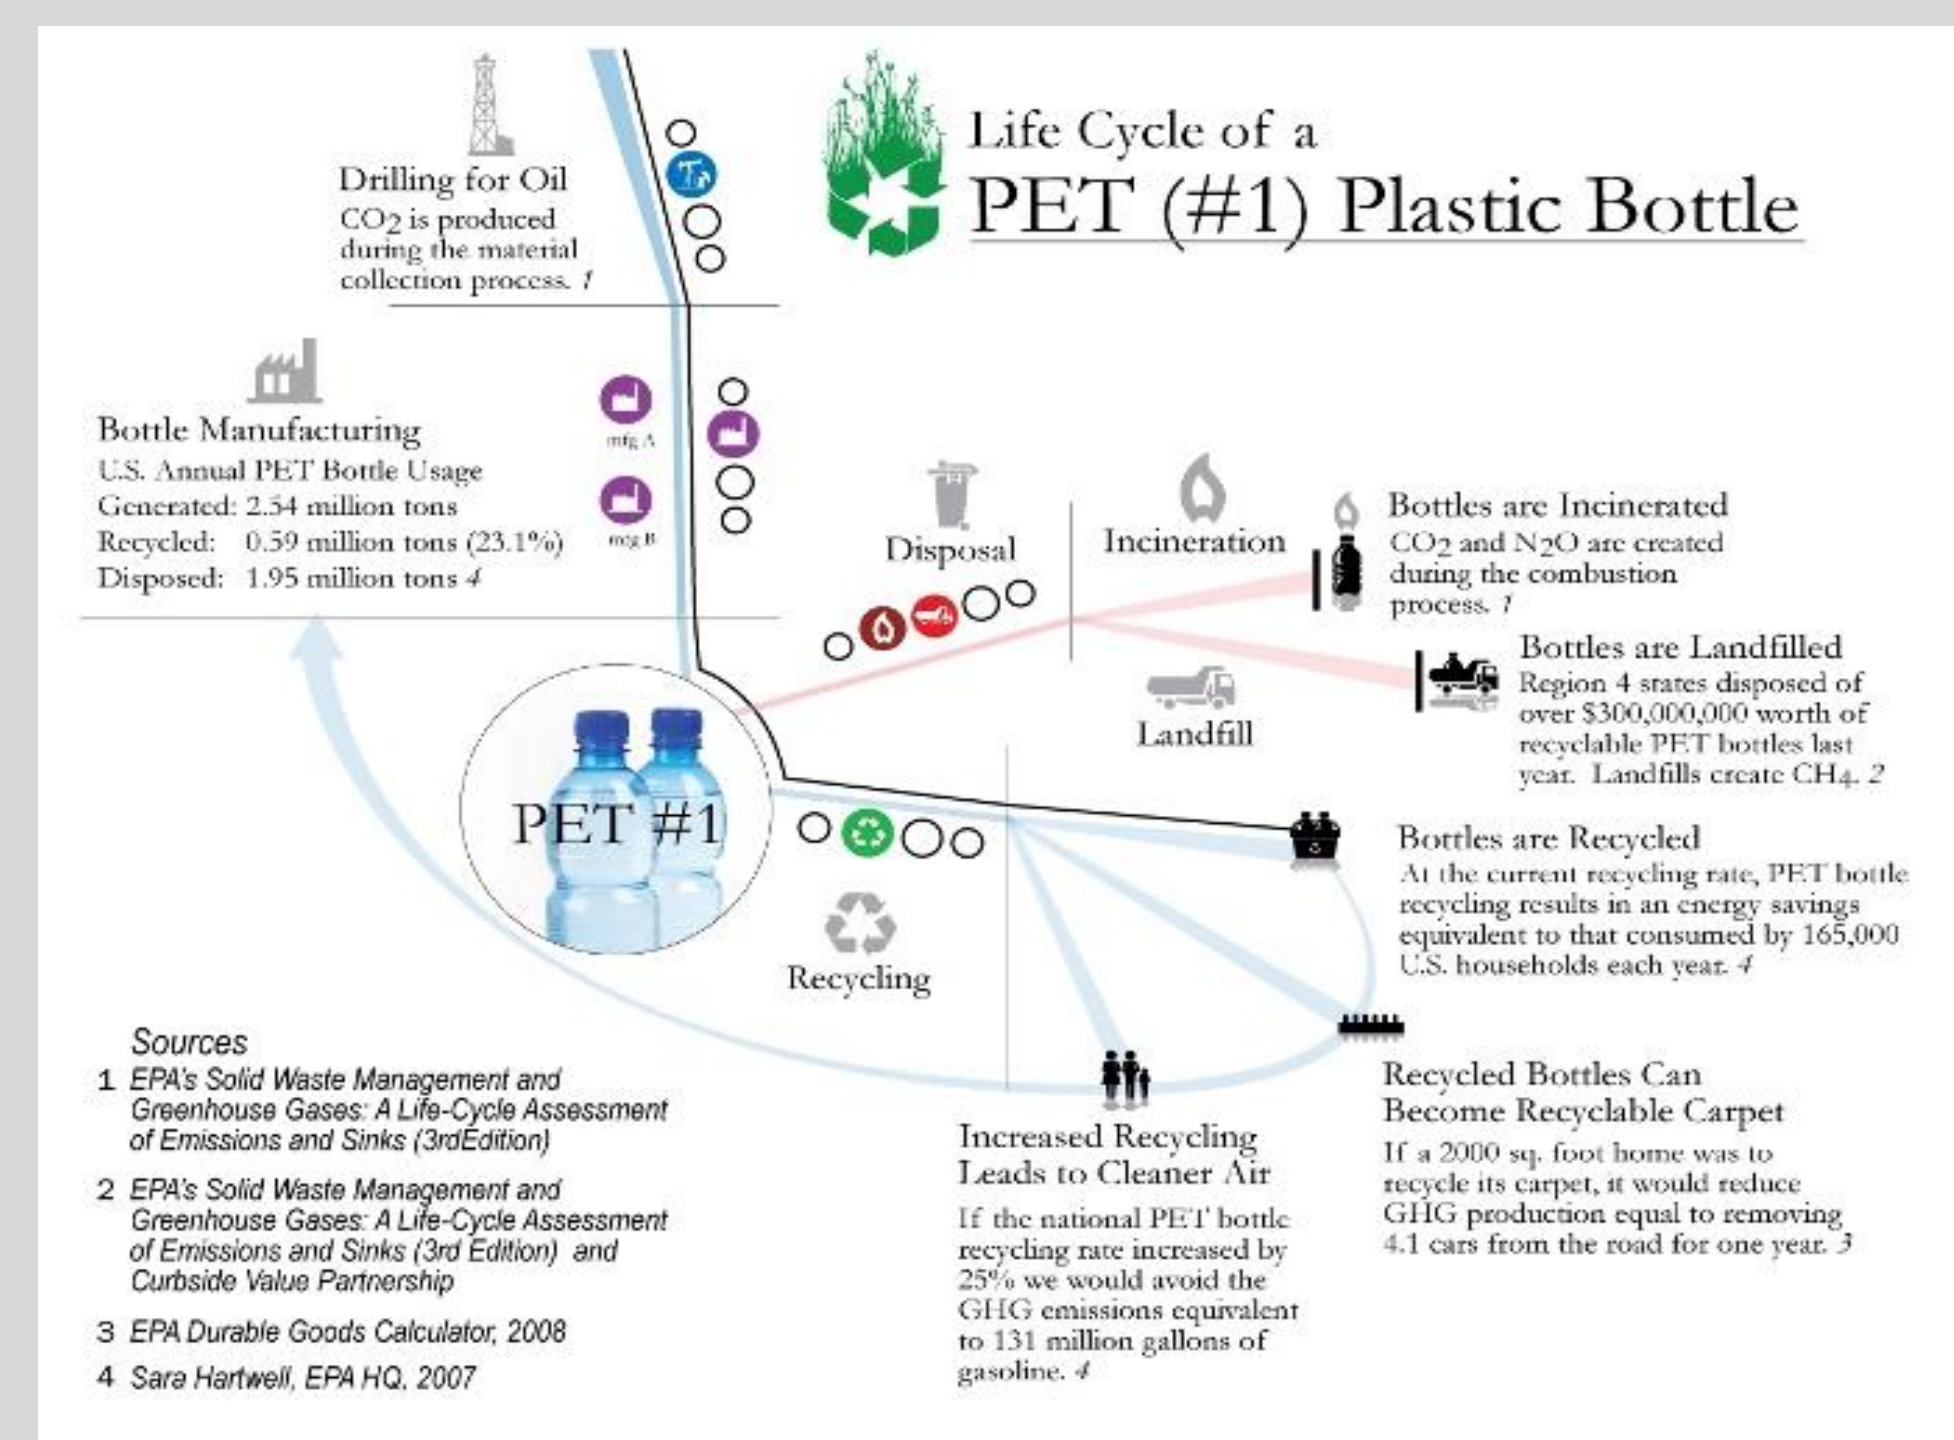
Life Cycle of a
PET (#1) Plastic Bottle

Drilling for Oil
$CO_2$ is produced during the material collection process. 1

Bottle Manufacturing
U.S. Annual PET Bottle Usage
Generated: 2.54 million tons
Recycled: 0.59 million tons (23.1%)
Disposed: 1.95 million tons 4

mfg A
mfg B

Disposal

Incineration

Landfill

Bottles are Incinerated
$CO_2$ and $N_2O$ are created during the combustion process. 1

Bottles are Landfilled
Region 4 states disposed of over $300,000,000 worth of recyclable PET bottles last year. Landfills create $CH_4$. 2

PET #1

Recycling

Bottles are Recycled
At the current recycling rate, PET bottle recycling results in an energy savings equivalent to that consumed by 165,000 U.S. households each year. 4

Recycled Bottles Can Become Recyclable Carpet
If a 2000 sq. foot home was to recycle its carpet, it would reduce GHG production equal to removing 4.1 cars from the road for one year. 3

Increased Recycling Leads to Cleaner Air
If the national PET bottle recycling rate increased by 25% we would avoid the GHG emissions equivalent to 131 million gallons of gasoline. 4

Sources
1 EPA's Solid Waste Management and Greenhouse Gases: A Life-Cycle Assessment of Emissions and Sinks (3rdEdition)
2 EPA's Solid Waste Management and Greenhouse Gases: A Life-Cycle Assessment of Emissions and Sinks (3rd Edition) and Curbside Value Partnership
3 EPA Durable Goods Calculator, 2008
4 Sara Hartwell, EPA HQ, 2007